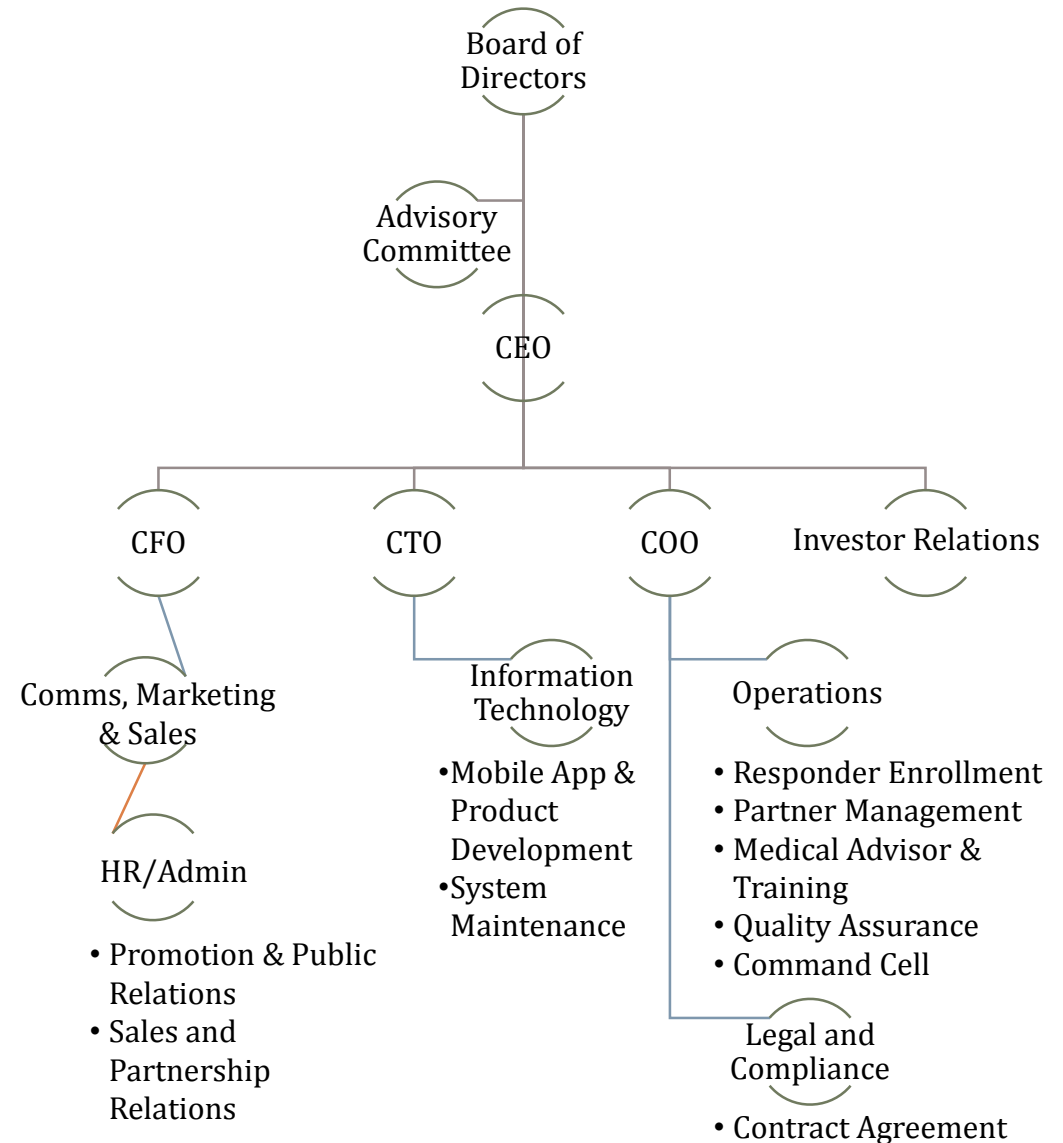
Board of Directors

Advisory Committee

CEO

CFO

CTO

COO

Investor Relations

Comms, Marketing & Sales

HR/Admin

- Promotion & Public Relations
- Sales and Partnership Relations

Information Technology

- Mobile App & Product Development
- System Maintenance

Operations

- Responder Enrollment
- Partner Management
- Medical Advisor & Training
- Quality Assurance
- Command Cell

Legal and Compliance

- Contract Agreement